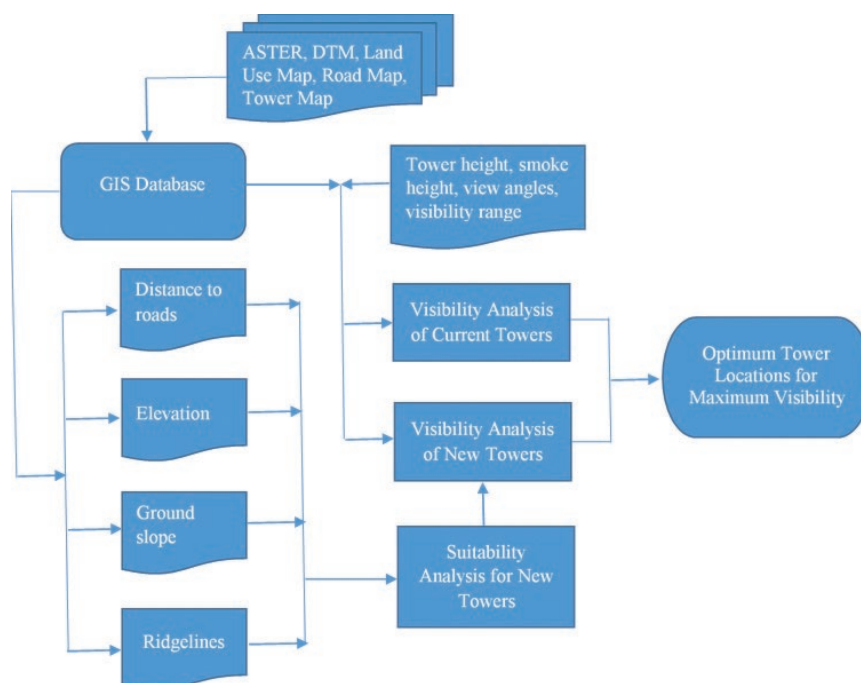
ASTER, DTM, Land Use Map, Road Map, Tower Map

GIS Database

Tower height, smoke height, view angles, visibility range

Distance to roads

Elevation

Ground slope

Ridgelines

Visibility Analysis of Current Towers

Visibility Analysis of New Towers

Suitability Analysis for New Towers

Optimum Tower Locations for Maximum Visibility